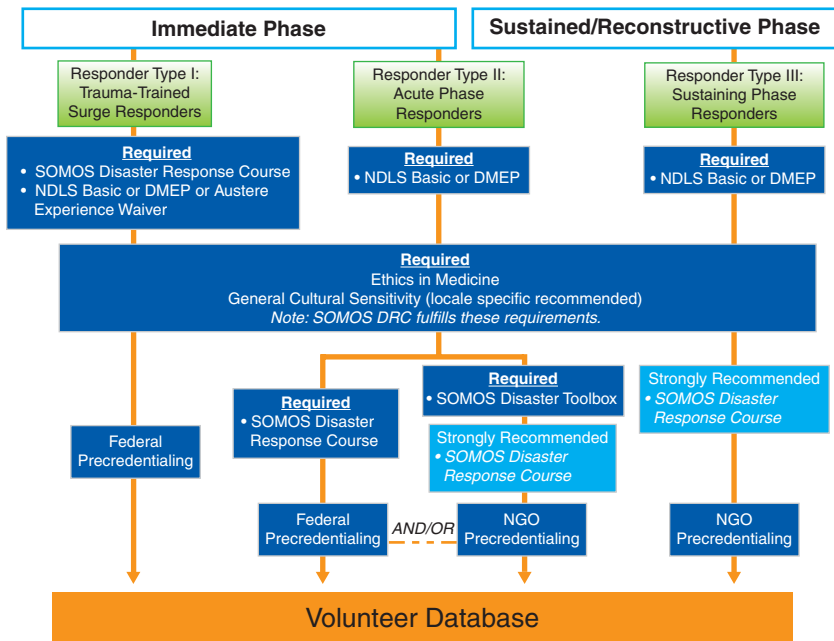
Immediate Phase

Sustained/Reconstructive Phase

Responder Type I: Trauma-Trained Surge Responders

Responder Type II: Acute Phase Responders

Responder Type III: Sustaining Phase Responders

Required
• SOMOS Disaster Response Course
• NDLS Basic or DMEP or Austere Experience Waiver

Required
• NDLS Basic or DMEP

Required
• NDLS Basic or DMEP

Required
Ethics in Medicine
General Cultural Sensitivity (locale specific recommended)
Note: SOMOS DRC fulfills these requirements.

Required
• SOMOS Disaster Toolbox

Strongly Recommended
• SOMOS Disaster Response Course

Required
• SOMOS Disaster Response Course

Strongly Recommended
• SOMOS Disaster Response Course

Federal Precredentialing

Federal Precredentialing

AND/OR

NGO Precredentialing

NGO Precredentialing

Volunteer Database